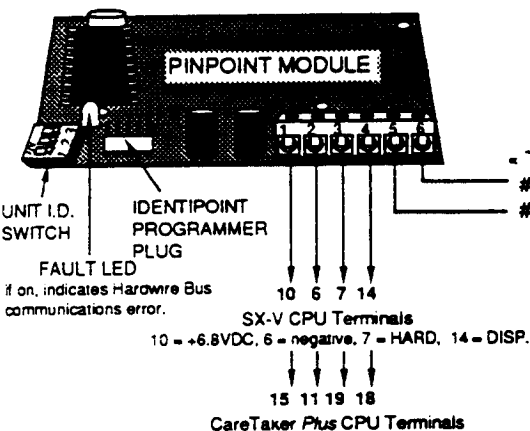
PINPOINT MODULE

1 2 3 4 5 6

UNIT I.D. SWITCH

IDENTIPOINT PROGRAMMER PLUG

FAULT LED
If on, indicates Harowire Bus communications error.

#
#

10 6 7 14
SX-V CPU Terminals
10 = +6.8VDC, 6 = negative, 7 = HARD, 14 = DISP.

15 11 19 18
CareTaker *Plus* CPU Terminals